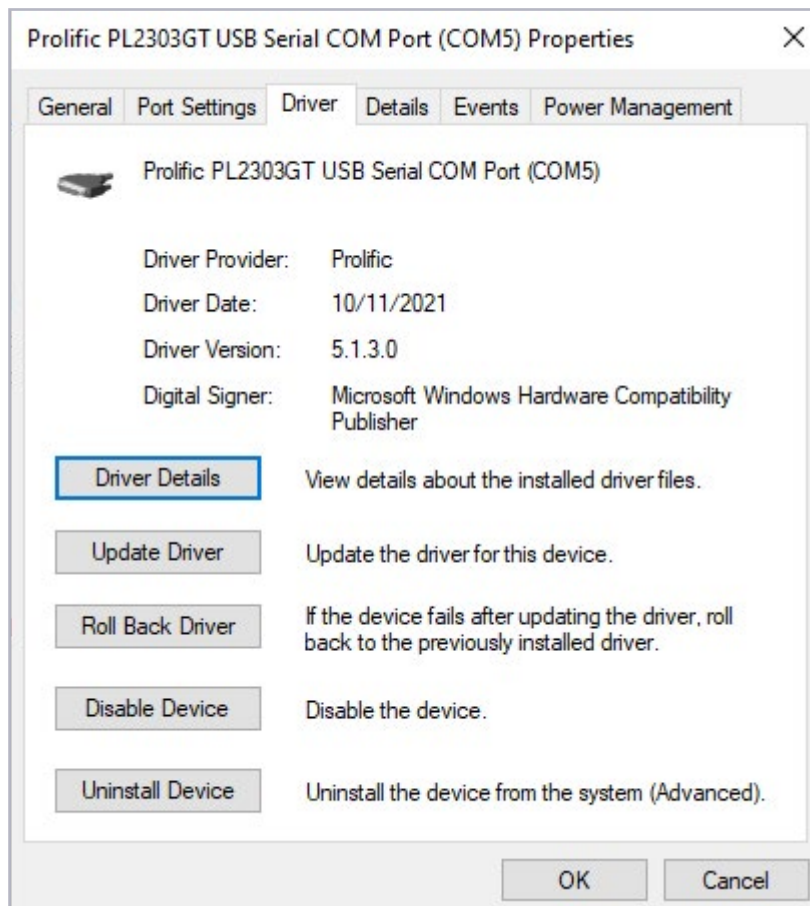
Prolific PL2303GT USB Serial COM Port (COM5) Properties ×

General | Port Settings | Driver | Details | Events | Power Management

Prolific PL2303GT USB Serial COM Port (COM5)

| | |
|---|---|
| Driver Provider: | Prolific |
| Driver Date: | 10/11/2021 |
| Driver Version: | 5.1.3.0 |
| Digital Signer: | Microsoft Windows Hardware Compatibility Publisher |

Driver Details — View details about the installed driver files.

Update Driver — Update the driver for this device.

Roll Back Driver — If the device fails after updating the driver, roll back to the previously installed driver.

Disable Device — Disable the device.

Uninstall Device — Uninstall the device from the system (Advanced).

OK Cancel